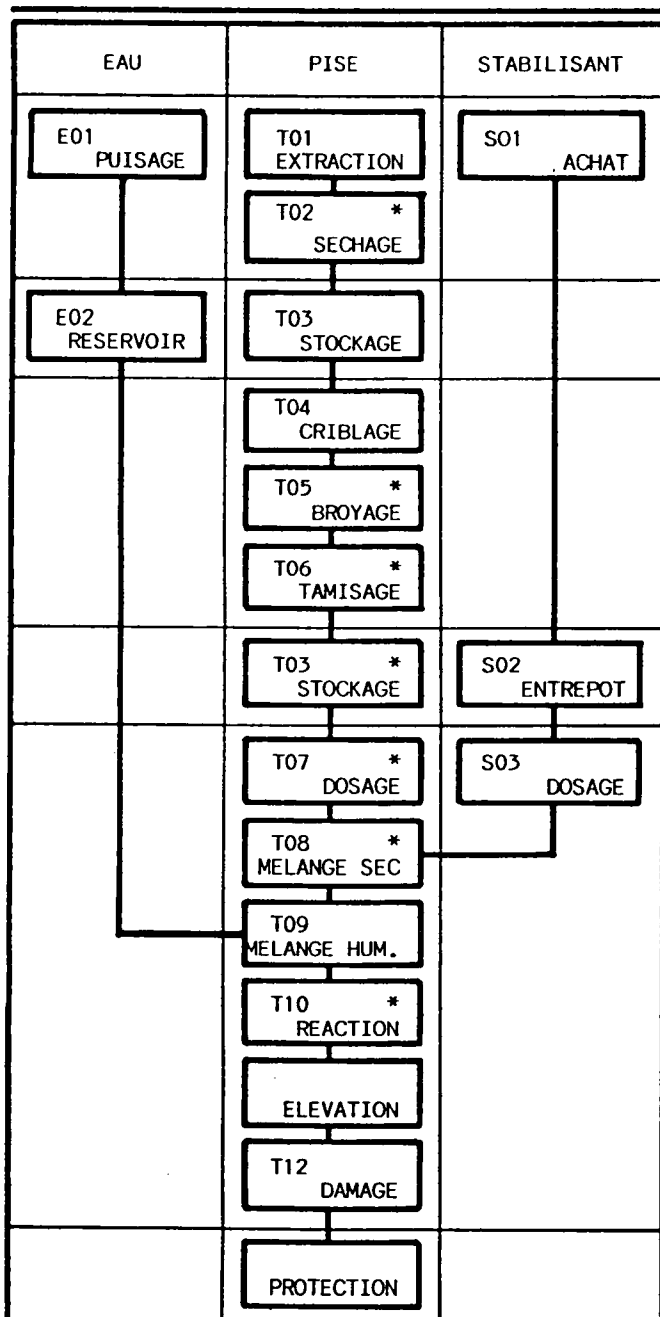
| EAU | PISE | STABILISANT |
|---|---|---|
| E01 PUISAGE | T01 EXTRACTION | S01 ACHAT |
| | T02 * SECHAGE | |
| E02 RESERVOIR | T03 STOCKAGE | |
| | T04 CRIBLAGE | |
| | T05 * BROYAGE | |
| | T06 * TAMISAGE | |
| | T03 * STOCKAGE | S02 ENTREPOT |
| | T07 * DOSAGE | S03 DOSAGE |
| | T08 * MELANGE SEC | |
| | T09 MELANGE HUM. | |
| | T10 * REACTION | |
| | ELEVATION | |
| | T12 DAMAGE | |
| | PROTECTION | |